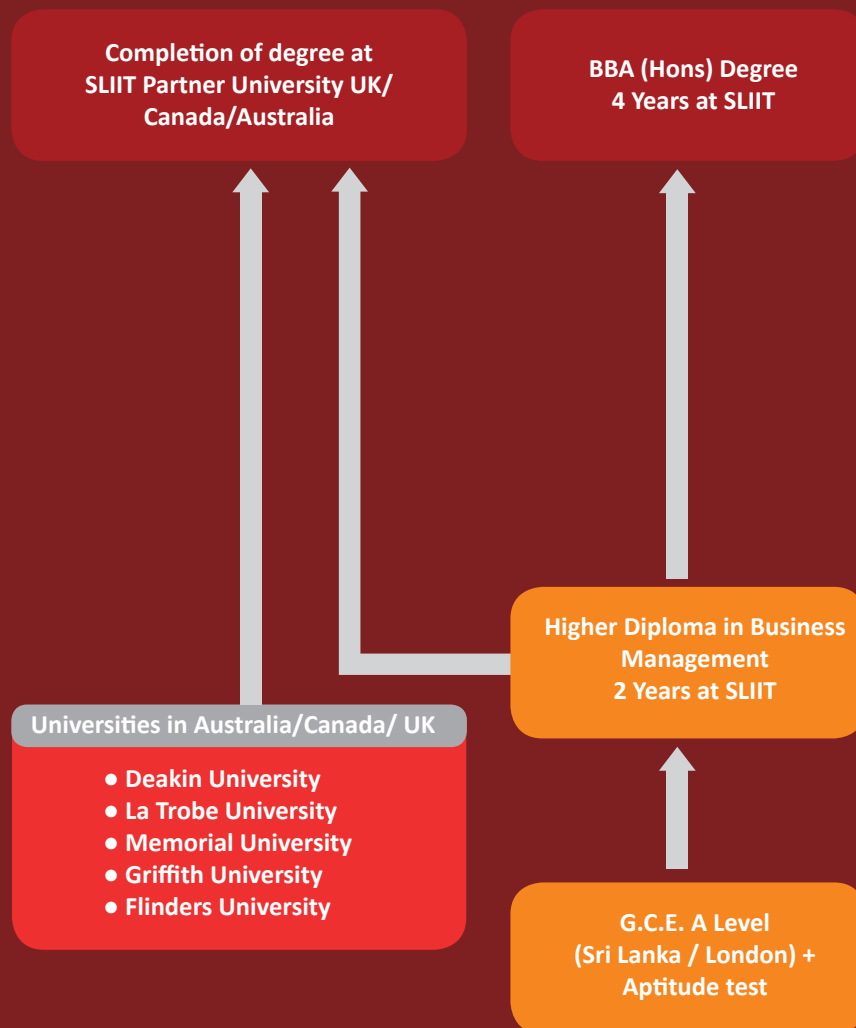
Completion of degree at SLIIT Partner University UK/ Canada/Australia

BBA (Hons) Degree
4 Years at SLIIT

Higher Diploma in Business Management
2 Years at SLIIT

Universities in Australia/Canada/ UK

• Deakin University
• La Trobe University
• Memorial University
• Griffith University
• Flinders University

G.C.E. A Level
(Sri Lanka / London) +
Aptitude test